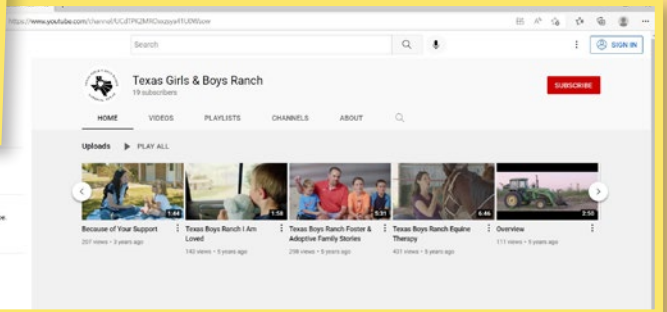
https://www.youtube.com/channel/UCdTPk2MXOxqzya41UDWJow

Search

SIGN IN

Texas Girls & Boys Ranch
19 subscribers

SUBSCRIBE

HOME VIDEOS PLAYLISTS CHANNELS ABOUT

Uploads PLAY ALL

1:44
Because of Your Support
207 views • 3 years ago

1:58
Texas Boys Ranch I Am Loved
140 views • 5 years ago

5:31
Texas Boys Ranch Foster & Adoptive Family Stories
298 views • 6 years ago

6:46
Texas Boys Ranch Equine Therapy
431 views • 6 years ago

2:58
Overview
171 views • 5 years ago